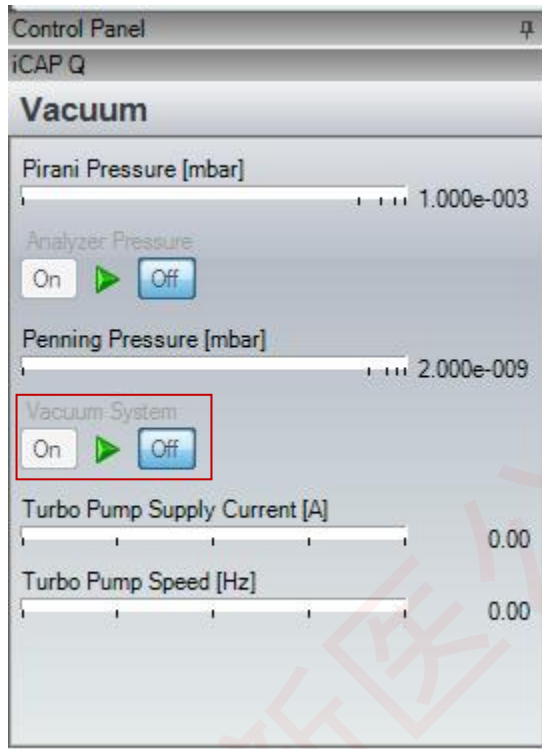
Control Panel

iCAP Q

Vacuum

Pirani Pressure [mbar]

1.000e-003

Analyzer Pressure

On Off

Penning Pressure [mbar]

2.000e-009

Vacuum System

On Off

Turbo Pump Supply Current [A]

0.00

Turbo Pump Speed [Hz]

0.00